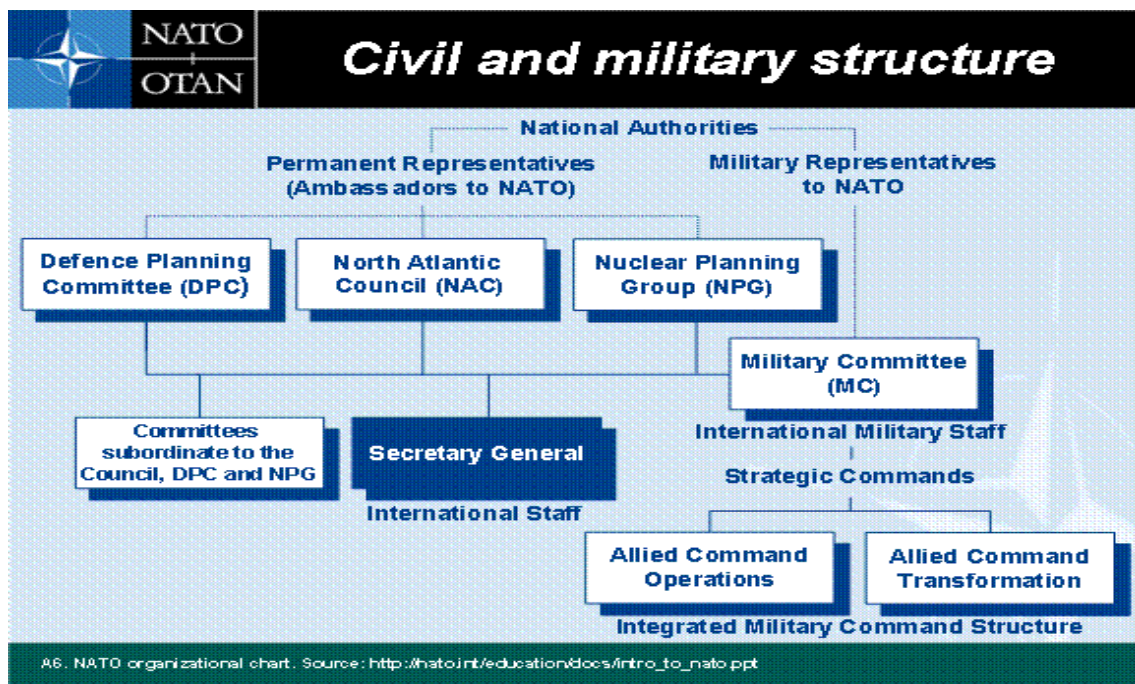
NATO
OTAN

Civil and military structure

National Authorities

Permanent Representatives (Ambassadors to NATO)

Military Representatives to NATO

Defence Planning Committee (DPC)

North Atlantic Council (NAC)

Nuclear Planning Group (NPG)

Military Committee (MC)

Committees subordinate to the Council, DPC and NPG

Secretary General

International Staff

International Military Staff

Strategic Commands

Allied Command Operations

Allied Command Transformation

Integrated Military Command Structure

A6. NATO organizational chart. Source: http://nato.int/education/docs/intro_to_nato.ppt